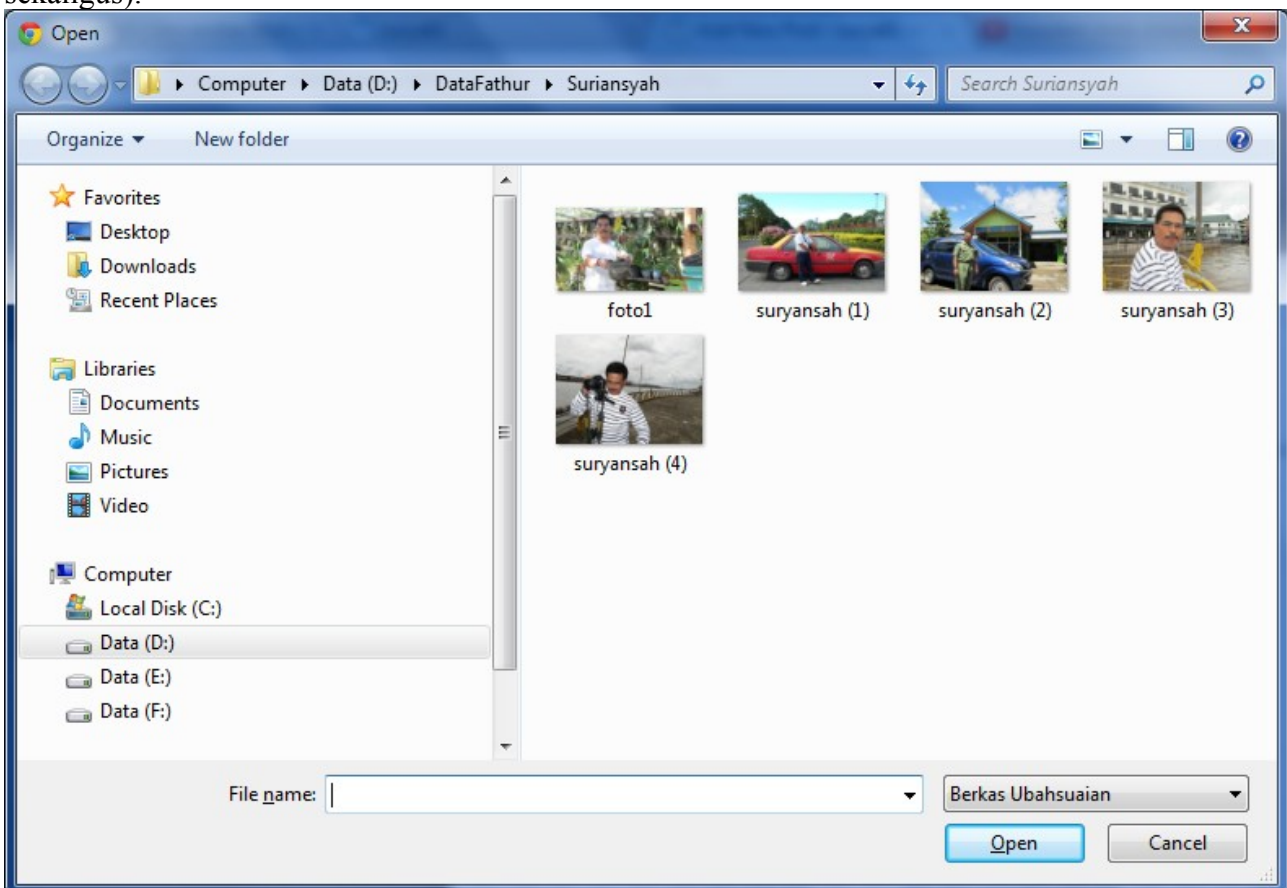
sekaligus).

Open

Computer ▸ Data (D:) ▸ DataFathur ▸ Suriansyah

Search Suriansyah

Organize ▾ New folder

Favorites
Desktop
Downloads
Recent Places

Libraries
Documents
Music
Pictures
Video

Computer
Local Disk (C:)
Data (D:)
Data (E:)
Data (F:)

foto1
suryansah (1)
suryansah (2)
suryansah (3)
suryansah (4)

File name:

Berkas Ubahsuaian

Open

Cancel